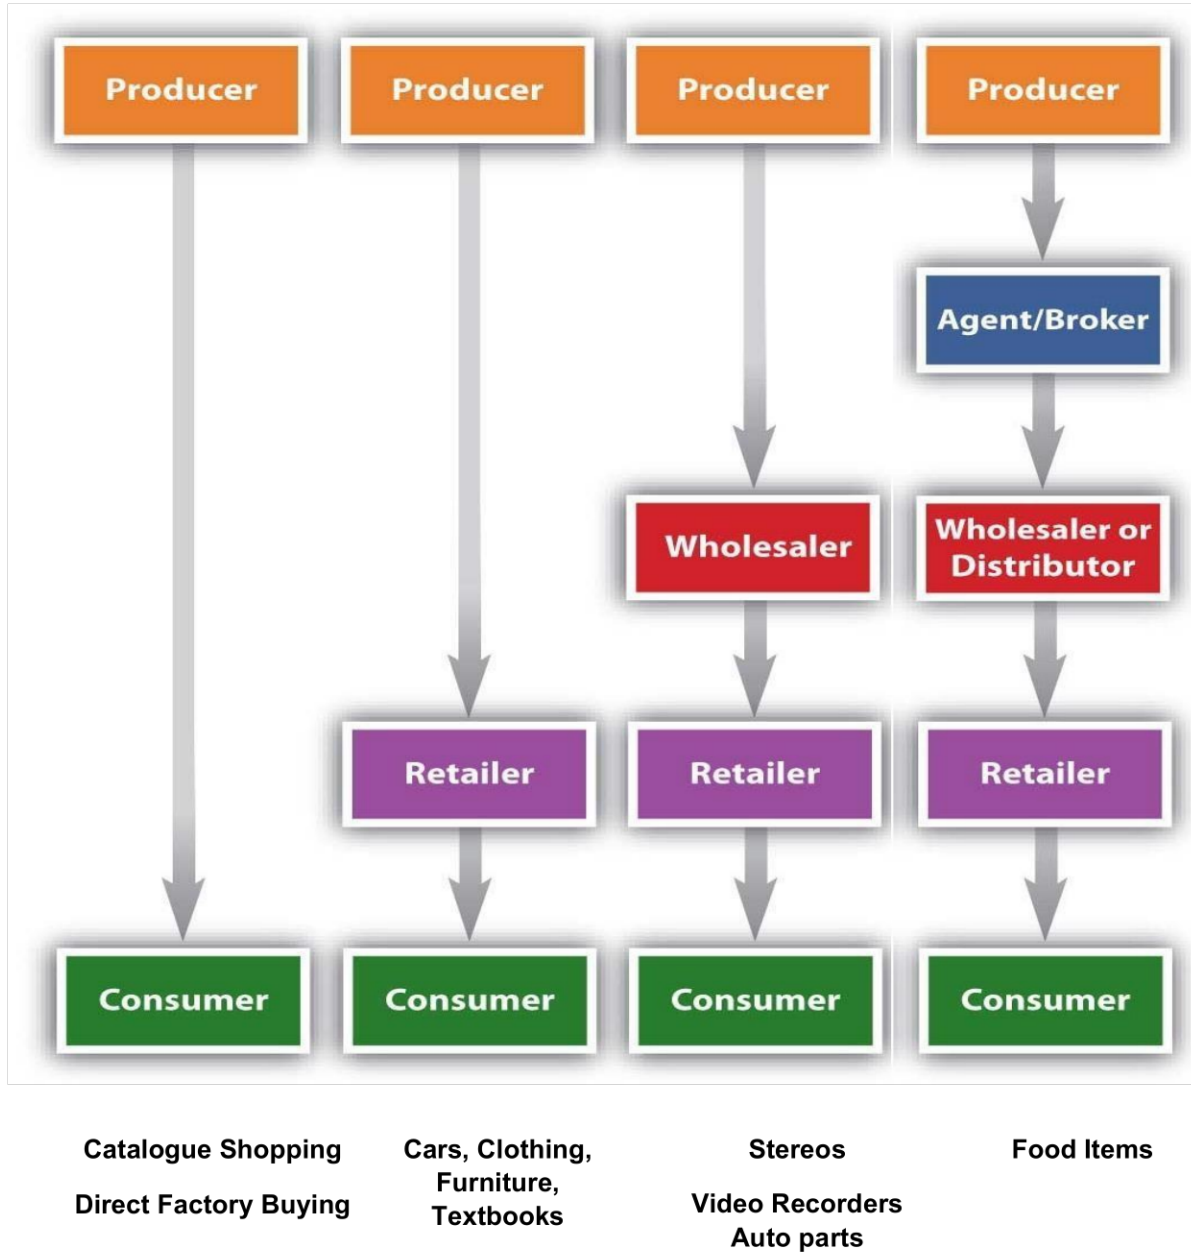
Producer
Consumer

Producer
Retailer
Consumer

Producer
Wholesaler
Retailer
Consumer

Producer
Agent/Broker
Wholesaler or Distributor
Retailer
Consumer

Catalogue Shopping

Direct Factory Buying

Cars, Clothing, Furniture, Textbooks

Stereos

Video Recorders
Auto parts

Food Items